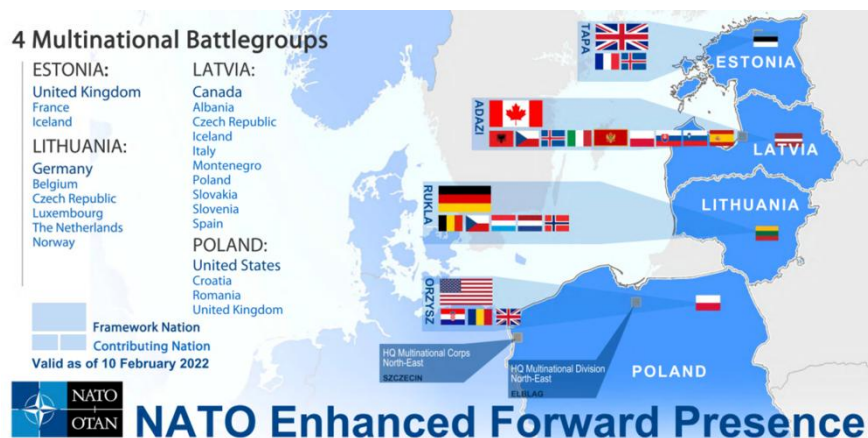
4 Multinational Battlegroups

ESTONIA:
United Kingdom
France
Iceland

LITHUANIA:
Germany
Belgium
Czech Republic
Luxembourg
The Netherlands
Norway

LATVIA:
Canada
Albania
Czech Republic
Iceland
Italy
Montenegro
Poland
Slovakia
Slovenia
Spain

POLAND:
United States
Croatia
Romania
United Kingdom

Framework Nation
Contributing Nation
Valid as of 10 February 2022

TAPA
ESTONIA
ADAZI
LATVIA
RUKLA
LITHUANIA
ORZYSZ
POLAND

HQ Multinational Corps North-East
SZCZECIN
HQ Multinational Division North-East
ELBLAG

NATO OTAN
NATO Enhanced Forward Presence